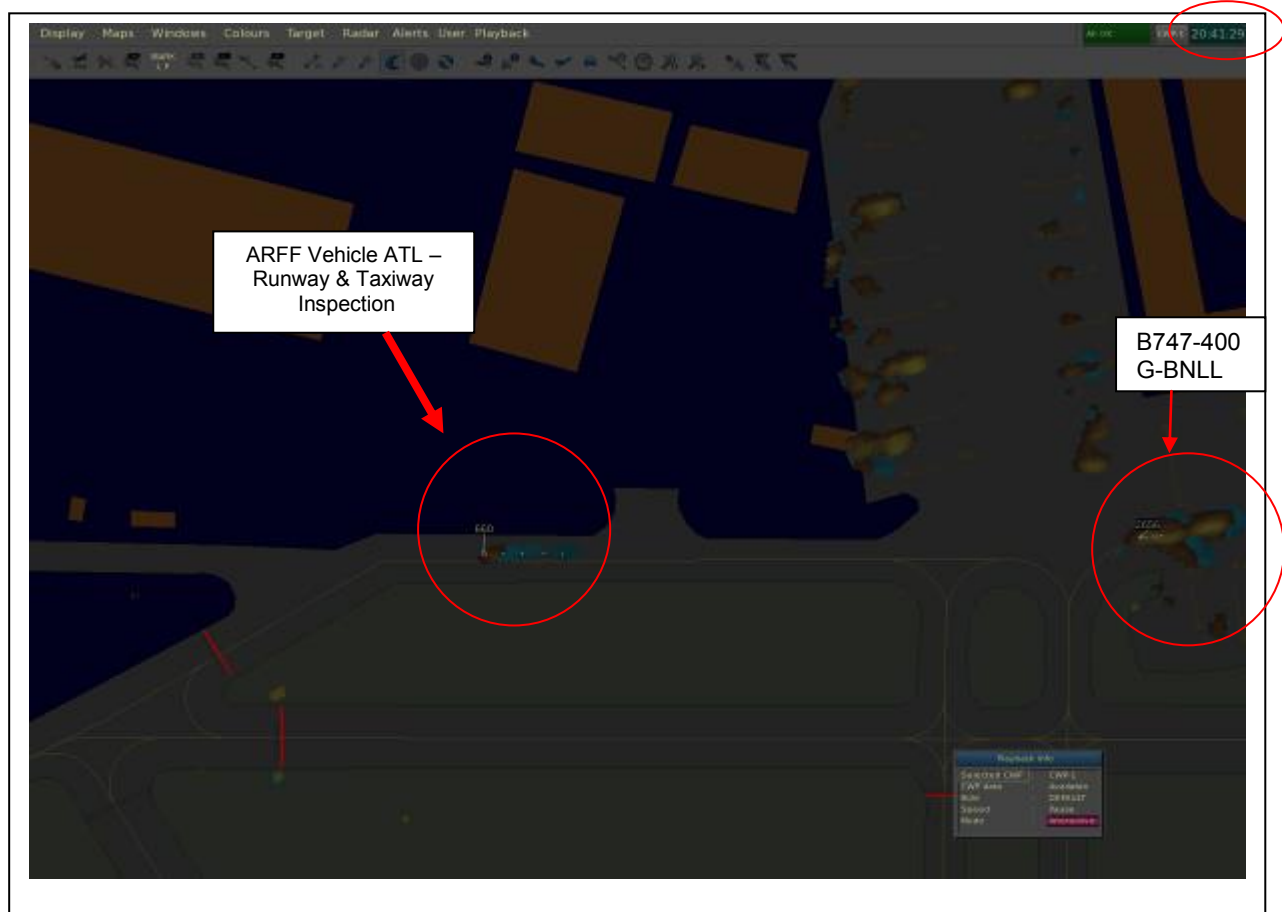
Display Maps Windows Colours Target Radar Alerts User Playback

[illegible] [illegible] 20:41:29

ARFF Vehicle ATL – Runway & Taxiway Inspection

B747-400 G-BNLL

660

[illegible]

Playback Info

| Selected CWP | CWP 1 |
|---|---|
| CWP Area | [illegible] |
| Role | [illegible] |
| Speed | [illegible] |
| Mode | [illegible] |